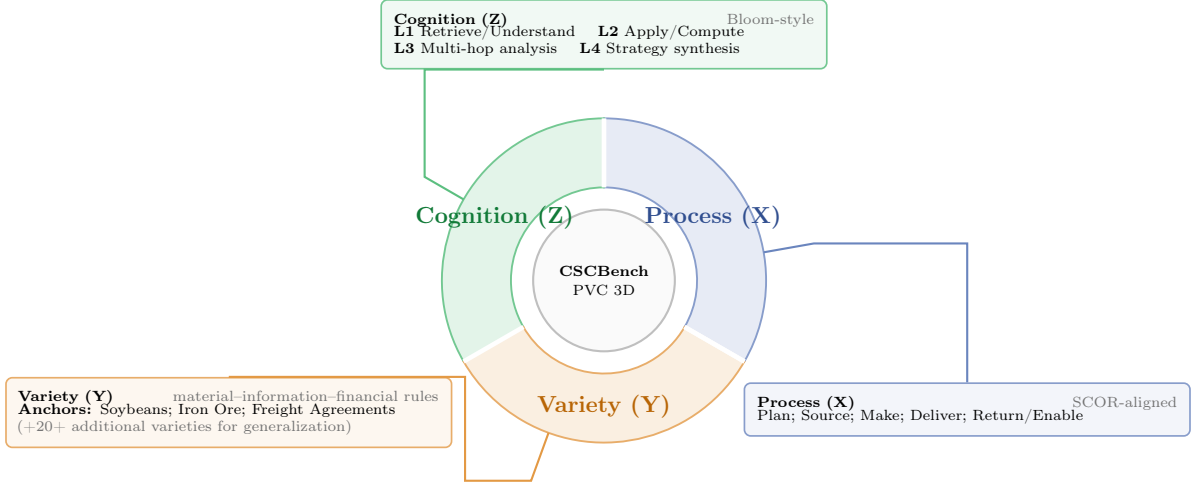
Cognition (Z) Bloom-style
L1 Retrieve/Understand L2 Apply/Compute
L3 Multi-hop analysis L4 Strategy synthesis

Cognition (Z)

Process (X)

CSCBench
PVC 3D

Variety (Y)

Variety (Y) material–information–financial rules
Anchors: Soybeans; Iron Ore; Freight Agreements
(+20+ additional varieties for generalization)

Process (X) SCOR-aligned
Plan; Source; Make; Deliver; Return/Enable